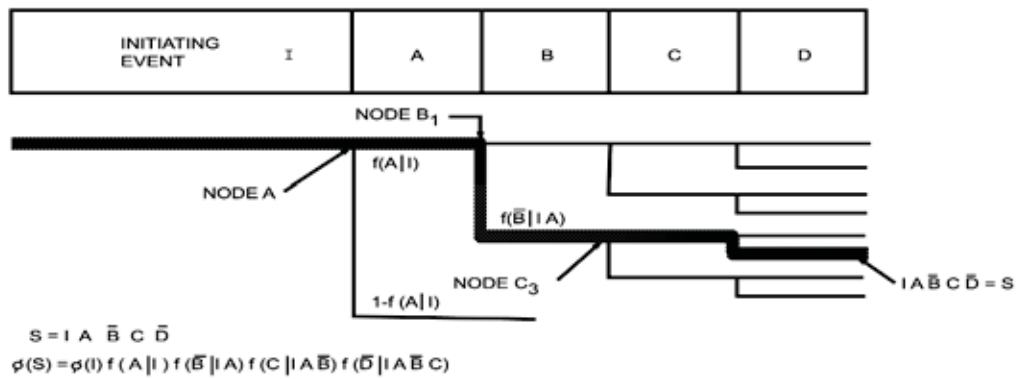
| INITIATING EVENT I | A | B | C | D |
|---|---|---|---|---|

NODE $B_1$

NODE A

$f(A|I)$

$f(\bar{B}|IA)$

NODE $C_3$

$1-f(A|I)$

$IA\bar{B}C\bar{D} = S$

$S = I\ A\ \bar{B}\ C\ \bar{D}$

$\phi(S) = \phi(I)\, f(A|I)\, f(\bar{B}|IA)\, f(C|IA\bar{B})\, f(\bar{D}|IA\bar{B}C)$